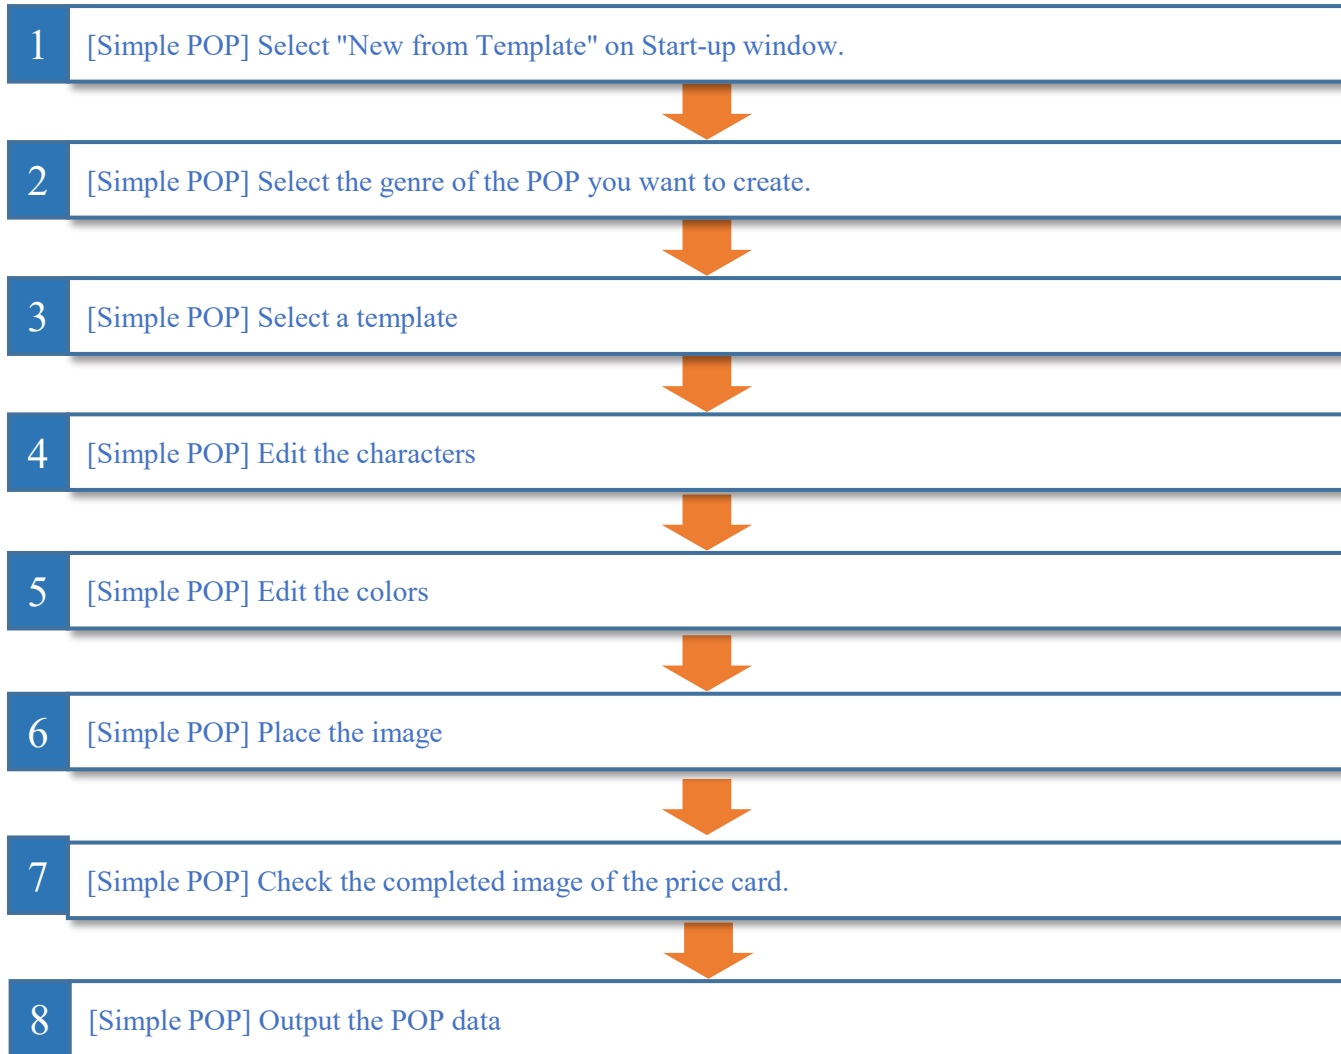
1 [Simple POP] Select "New from Template" on Start-up window.

2 [Simple POP] Select the genre of the POP you want to create.

3 [Simple POP] Select a template

4 [Simple POP] Edit the characters

5 [Simple POP] Edit the colors

6 [Simple POP] Place the image

7 [Simple POP] Check the completed image of the price card.

8 [Simple POP] Output the POP data